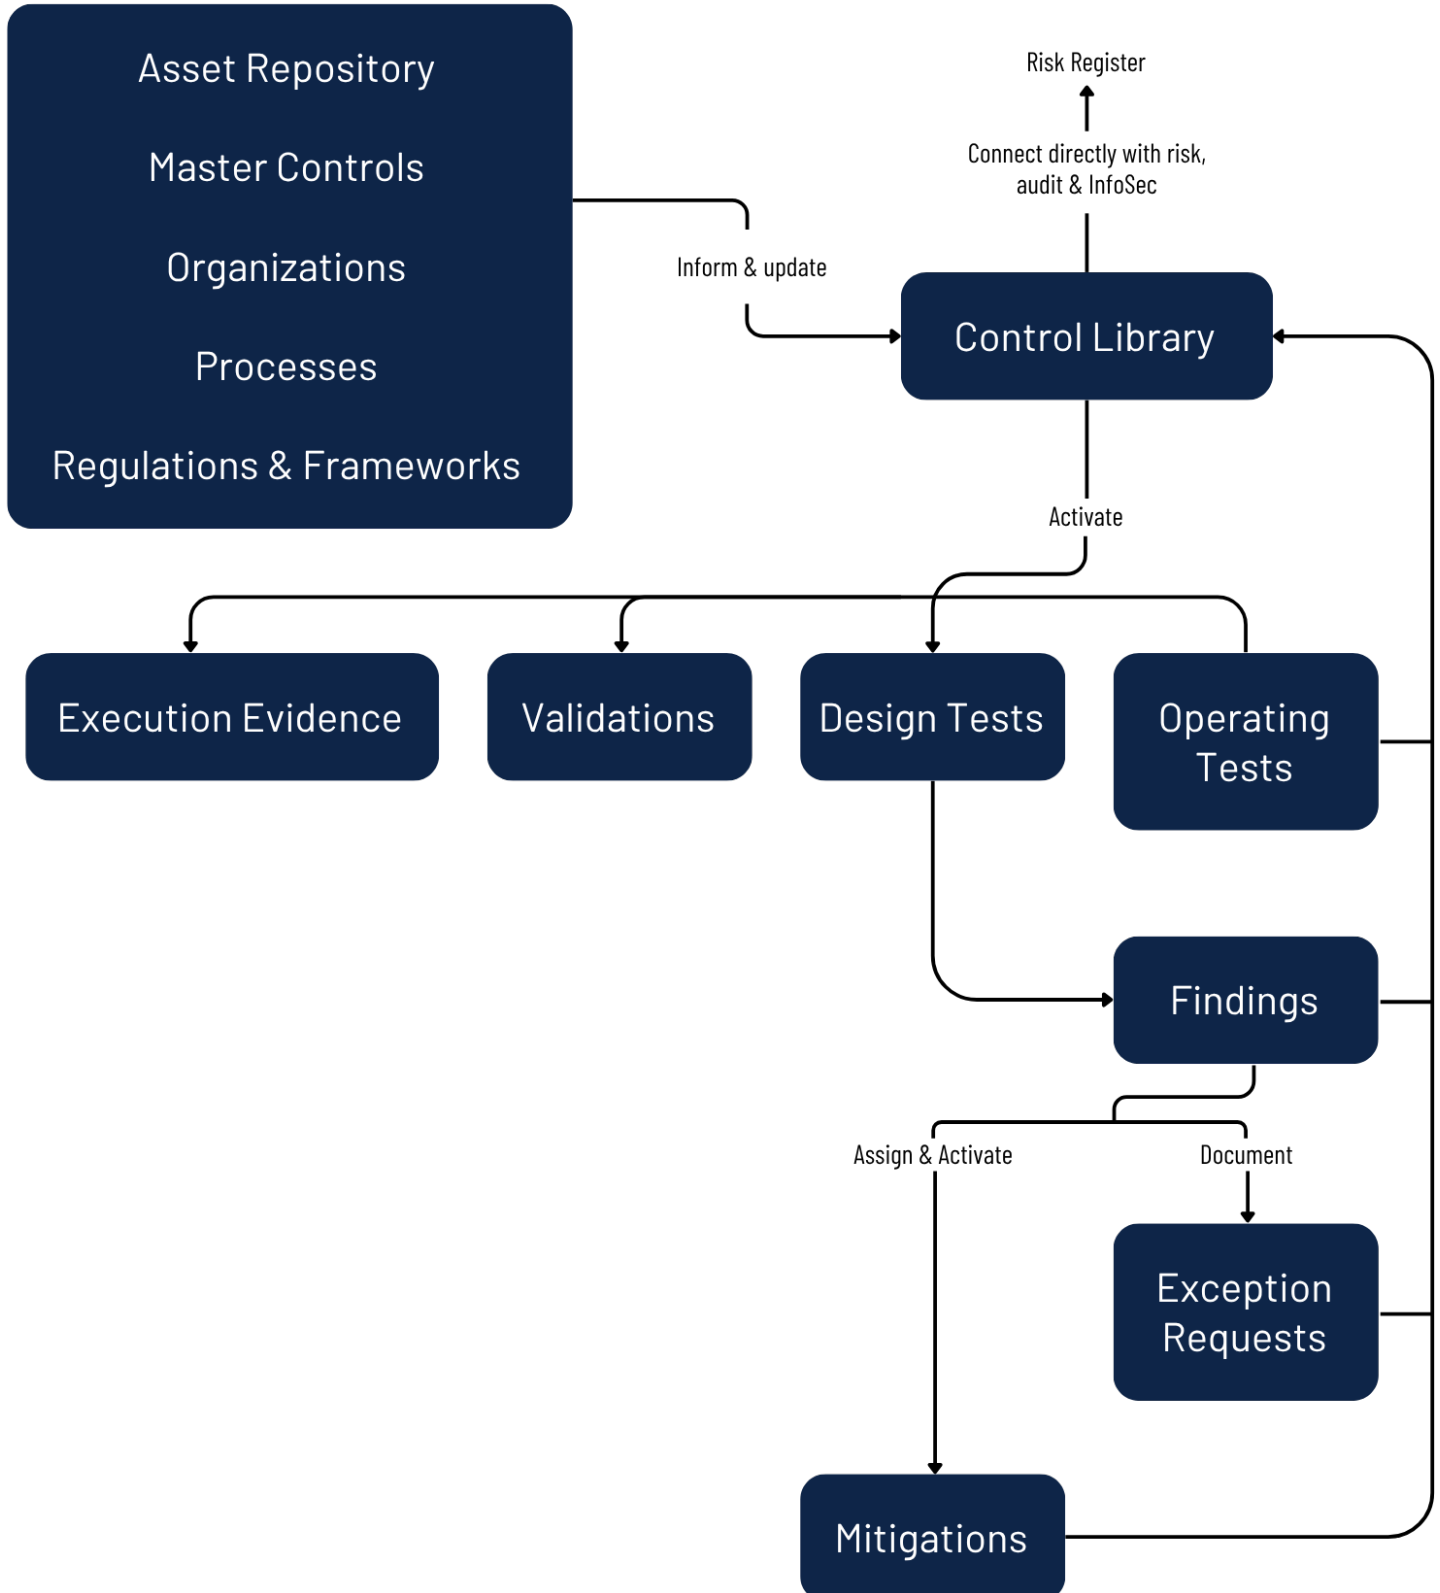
Asset Repository

Master Controls

Organizations

Processes

Regulations & Frameworks

Risk Register

Connect directly with risk, audit & InfoSec

Inform & update

Control Library

Activate

Execution Evidence

Validations

Design Tests

Operating Tests

Findings

Assign & Activate

Document

Exception Requests

Mitigations